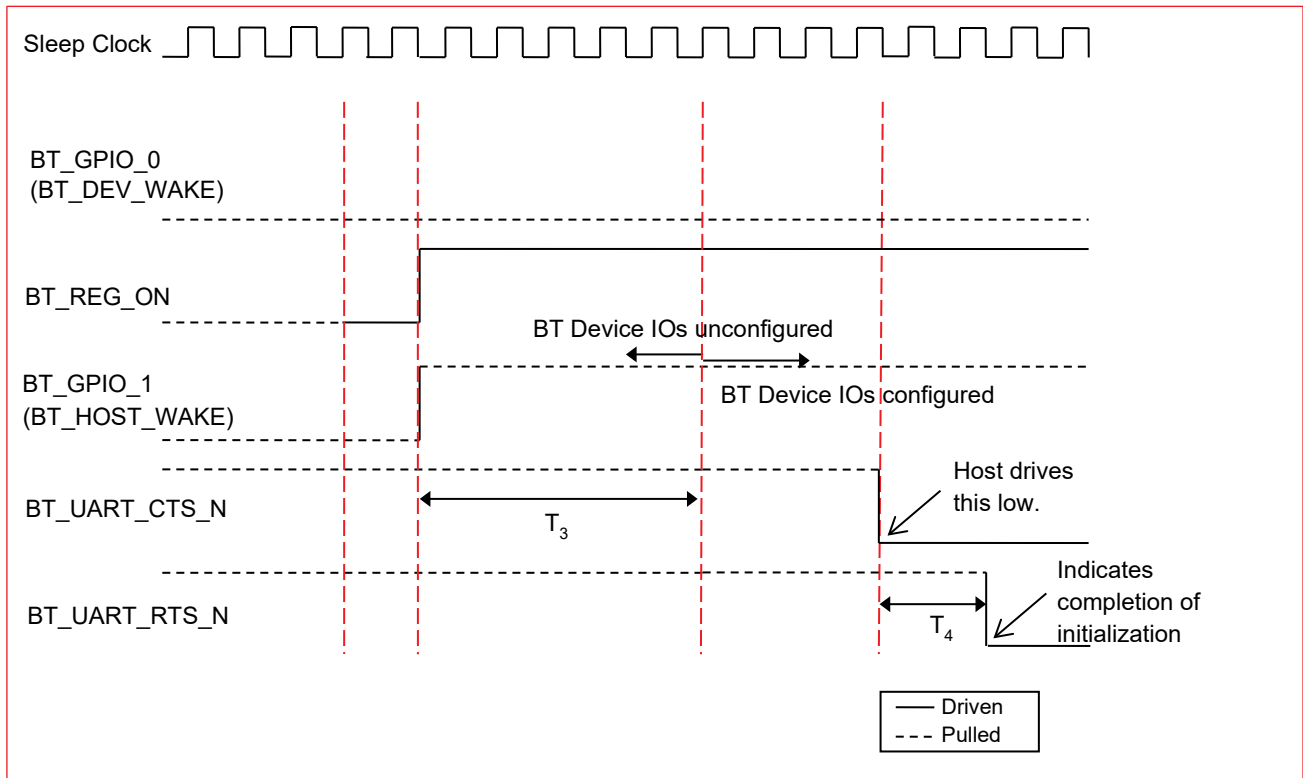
Sleep Clock

BT_GPIO_0
(BT_DEV_WAKE)

BT_REG_ON

BT Device IOs unconfigured

BT_GPIO_1
(BT_HOST_WAKE)

BT Device IOs configured

BT_UART_CTS_N

Host drives this low.

$T_3$

BT_UART_RTS_N

Indicates completion of initialization

$T_4$

Driven
Pulled